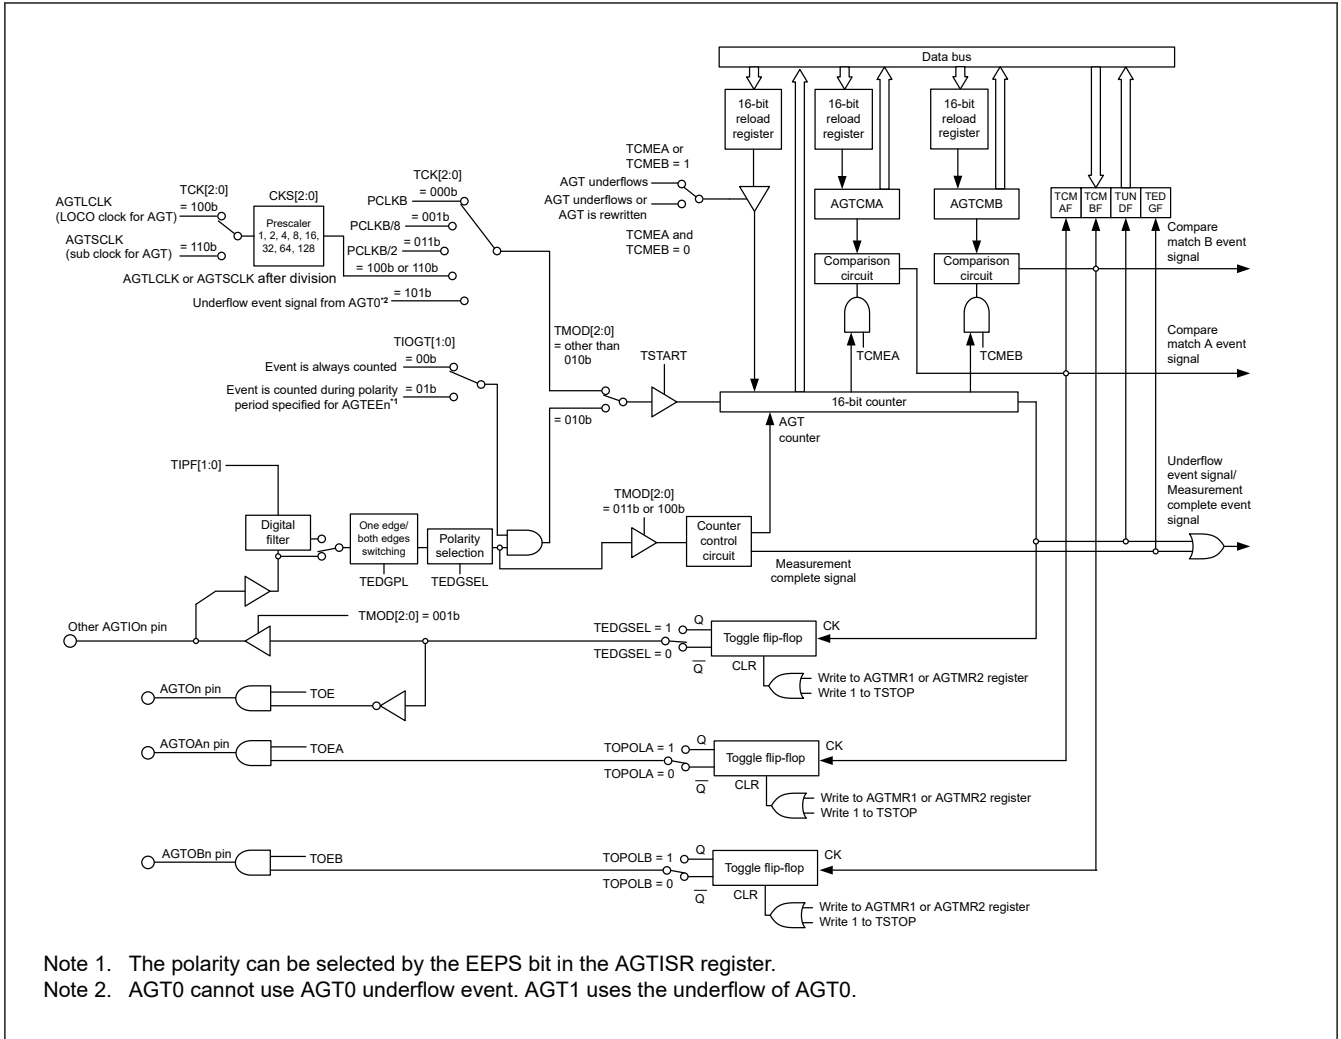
Data bus

16-bit reload register

16-bit reload register

16-bit reload register

TCMEA or TCMEB = 1

AGT underflows

AGT underflows or AGT is rewritten

TCMEA and TCMEB = 0

AGTCMA

AGTCMB

TCM AF

TCM BF

TUN DF

TED GF

Compare match B event signal

Comparison circuit

Comparison circuit

TCMEA

TCMEB

Compare match A event signal

TCK[2:0]

AGTLCLK (LOCO clock for AGT)

TCK[2:0] = 100b

CKS[2:0]

Prescaler 1, 2, 4, 8, 16, 32, 64, 128

PCLKB = 000b

PCLKB/8 = 001b

PCLKB/2 = 011b

= 100b or 110b

AGTSCLK (sub clock for AGT) = 110b

AGTLCLK or AGTSCLK after division

Underflow event signal from AGT0*2 = 101b

TIOGT[1:0]

Event is always counted = 00b

Event is counted during polarity period specified for AGTEEn*1 = 01b

TMOD[2:0] = other than 010b

TSTART

= 010b

16-bit counter

AGT counter

TIPF[1:0]

Digital filter

One edge/ both edges switching

Polarity selection

TEDGPL

TEDGSEL

TMOD[2:0] = 011b or 100b

Counter control circuit

Measurement complete signal

Underflow event signal/ Measurement complete event signal

Other AGTIOn pin

TMOD[2:0] = 001b

TEDGSEL = 1

TEDGSEL = 0

Q

$\overline{Q}$

Toggle flip-flop

CK

CLR

Write to AGTMR1 or AGTMR2 register

Write 1 to TSTOP

AGTOn pin

TOE

AGTOAn pin

TOEA

TOPOLA = 1

TOPOLA = 0

Q

$\overline{Q}$

Toggle flip-flop

CK

CLR

Write to AGTMR1 or AGTMR2 register

Write 1 to TSTOP

AGTOBn pin

TOEB

TOPOLB = 1

TOPOLB = 0

Q

$\overline{Q}$

Toggle flip-flop

CK

CLR

Write to AGTMR1 or AGTMR2 register

Write 1 to TSTOP

Note 1. The polarity can be selected by the EEPS bit in the AGTISR register.
Note 2. AGT0 cannot use AGT0 underflow event. AGT1 uses the underflow of AGT0.